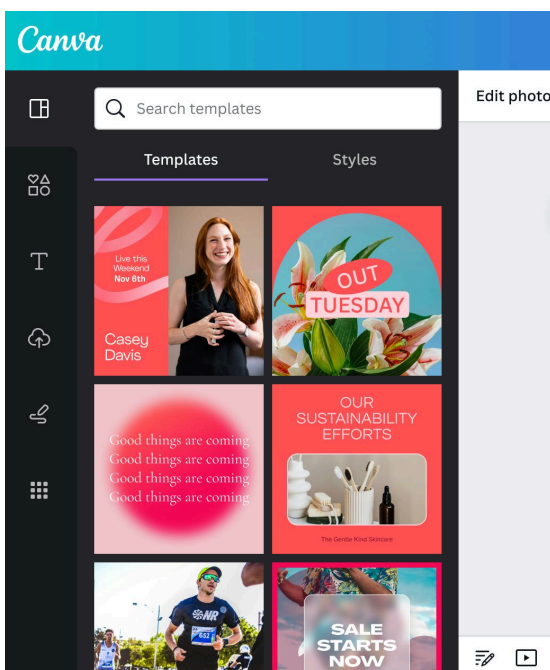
Canva

Search templates

Edit photo

Templates

Styles

Live this Weekend Nov 6th

Casey Davis

OUT TUESDAY

Good things are coming
Good things are coming
Good things are coming
Good things are coming

OUR SUSTAINABILITY EFFORTS

The Gentle Kind Skincare

NR
652

SALE STARTS NOW